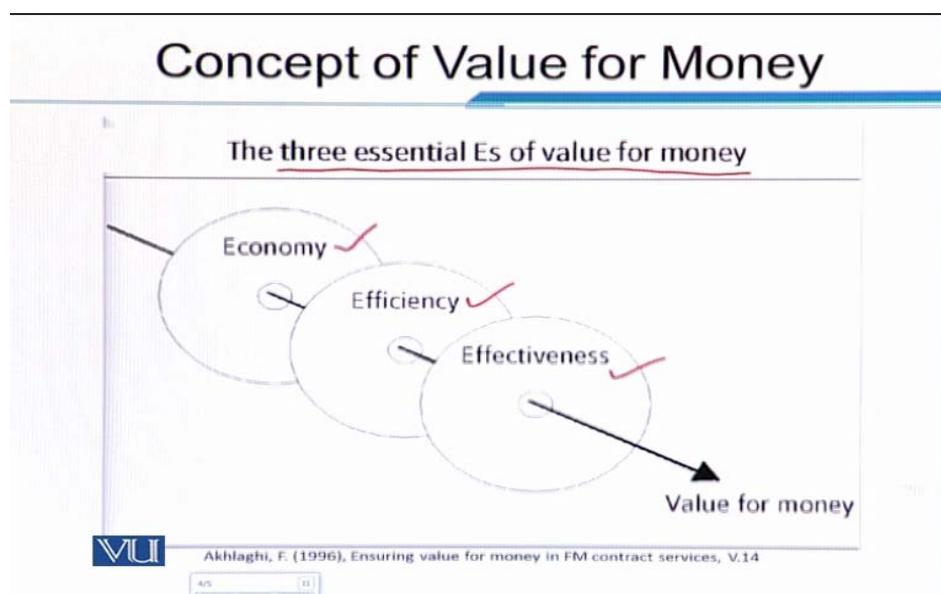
Concept of Value for Money

The three essential Es of value for money

Economy

Efficiency

Effectiveness

Value for money

VU

Akhlaghi, F. (1996), Ensuring value for money in FM contract services, V.14

4/5